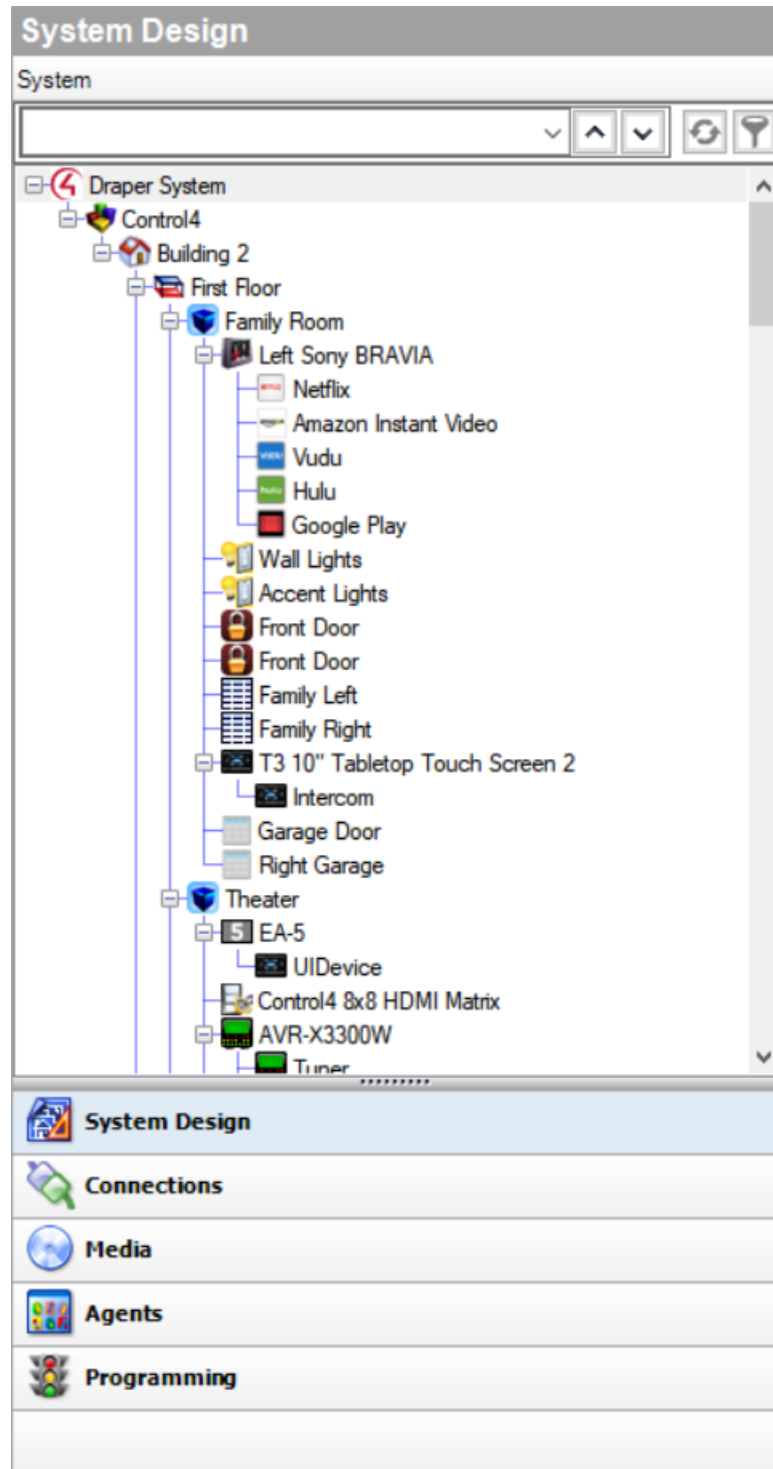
System Design

System

Draper System
Control4
Building 2
First Floor
Family Room
Left Sony BRAVIA
Netflix
Amazon Instant Video
Vudu
Hulu
Google Play
Wall Lights
Accent Lights
Front Door
Front Door
Family Left
Family Right
T3 10" Tabletop Touch Screen 2
Intercom
Garage Door
Right Garage
Theater
EA-5
UIDevice
Control4 8x8 HDMI Matrix
AVR-X3300W
Tuner

System Design
Connections
Media
Agents
Programming